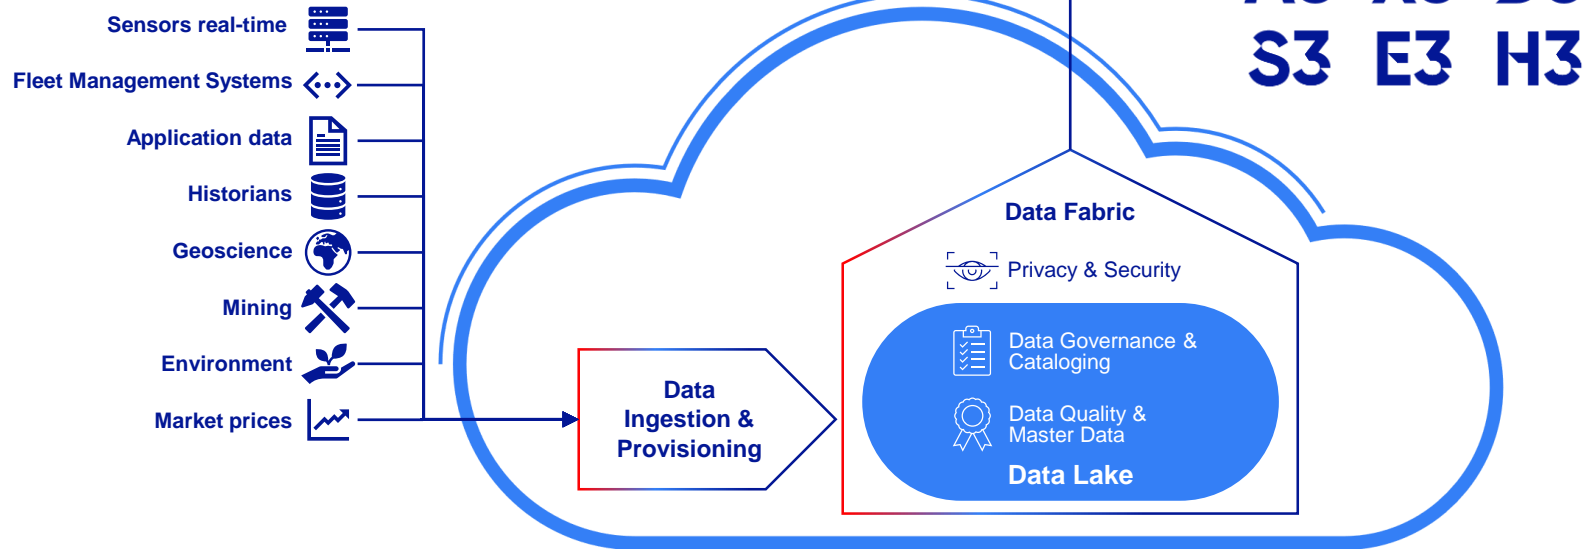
Sensors real-time
Fleet Management Systems
Application data
Historians
Geoscience
Mining
Environment
Market prices

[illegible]
S3 E3 H3

Data Ingestion & Provisioning

Data Fabric
Privacy & Security
Data Governance & Cataloging
Data Quality & Master Data
Data Lake